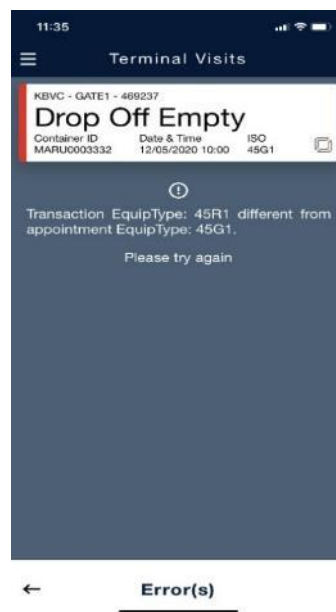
11:35

Terminal Visits

KBVC - GATE1 - 469237

Drop Off Empty

Container ID
MARU0003332

Date & Time
12/05/2020 10:00

ISO
45G1

Transaction EquipType: 45R1 different from appointment EquipType: 45G1.

Please try again

←

Error(s)